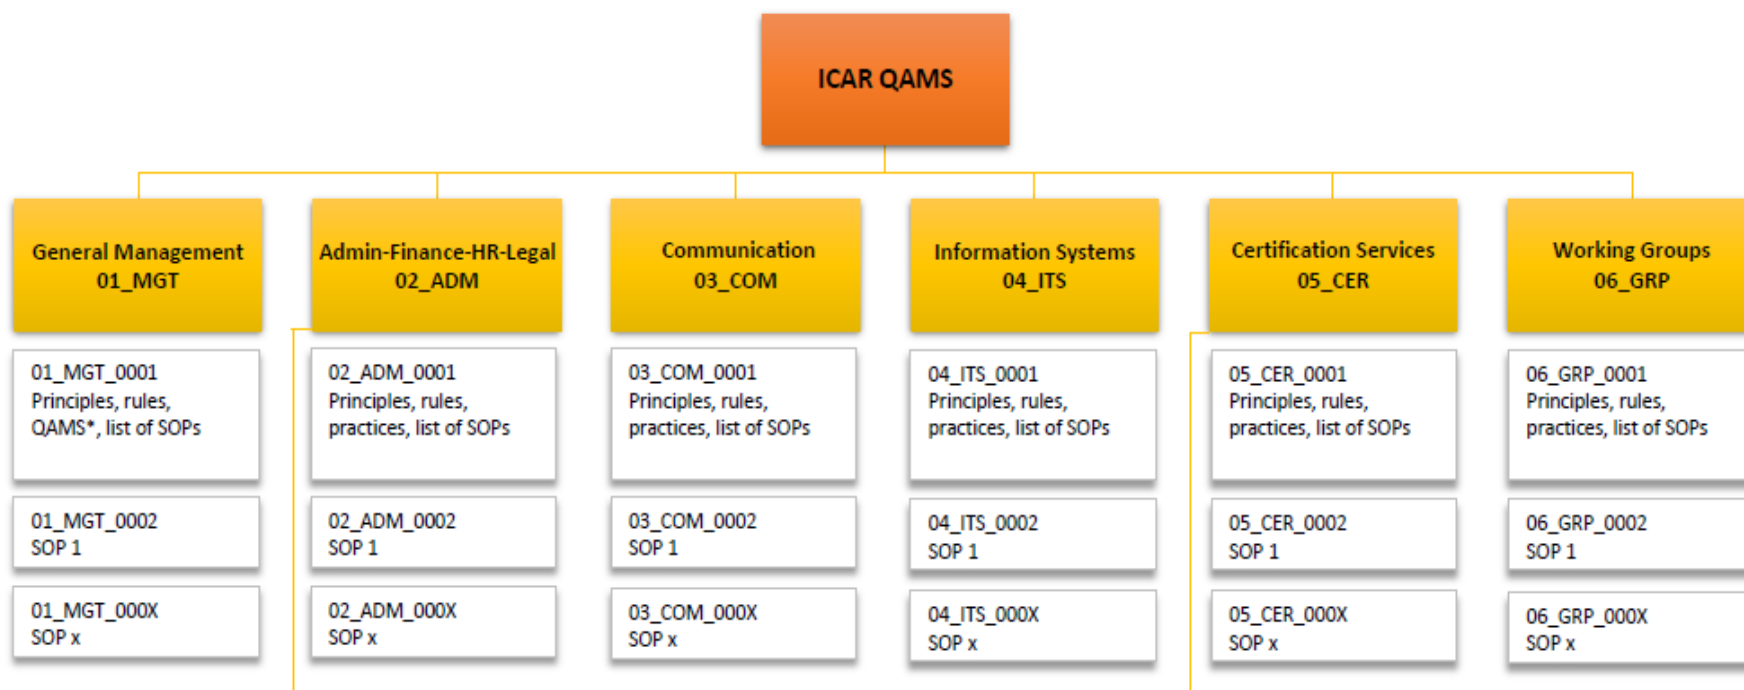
ICAR QAMS

General Management
01_MGT

01_MGT_0001
Principles, rules, QAMS*, list of SOPs

01_MGT_0002
SOP 1

01_MGT_000X
SOP x

Admin-Finance-HR-Legal
02_ADM

02_ADM_0001
Principles, rules, practices, list of SOPs

02_ADM_0002
SOP 1

02_ADM_000X
SOP x

Communication
03_COM

03_COM_0001
Principles, rules, practices, list of SOPs

03_COM_0002
SOP 1

03_COM_000X
SOP x

Information Systems
04_ITS

04_ITS_0001
Principles, rules, practices, list of SOPs

04_ITS_0002
SOP 1

04_ITS_000X
SOP x

Certification Services
05_CER

05_CER_0001
Principles, rules, practices, list of SOPs

05_CER_0002
SOP 1

05_CER_000X
SOP x

Working Groups
06_GRP

06_GRP_0001
Principles, rules, practices, list of SOPs

06_GRP_0002
SOP 1

06_GRP_000X
SOP x